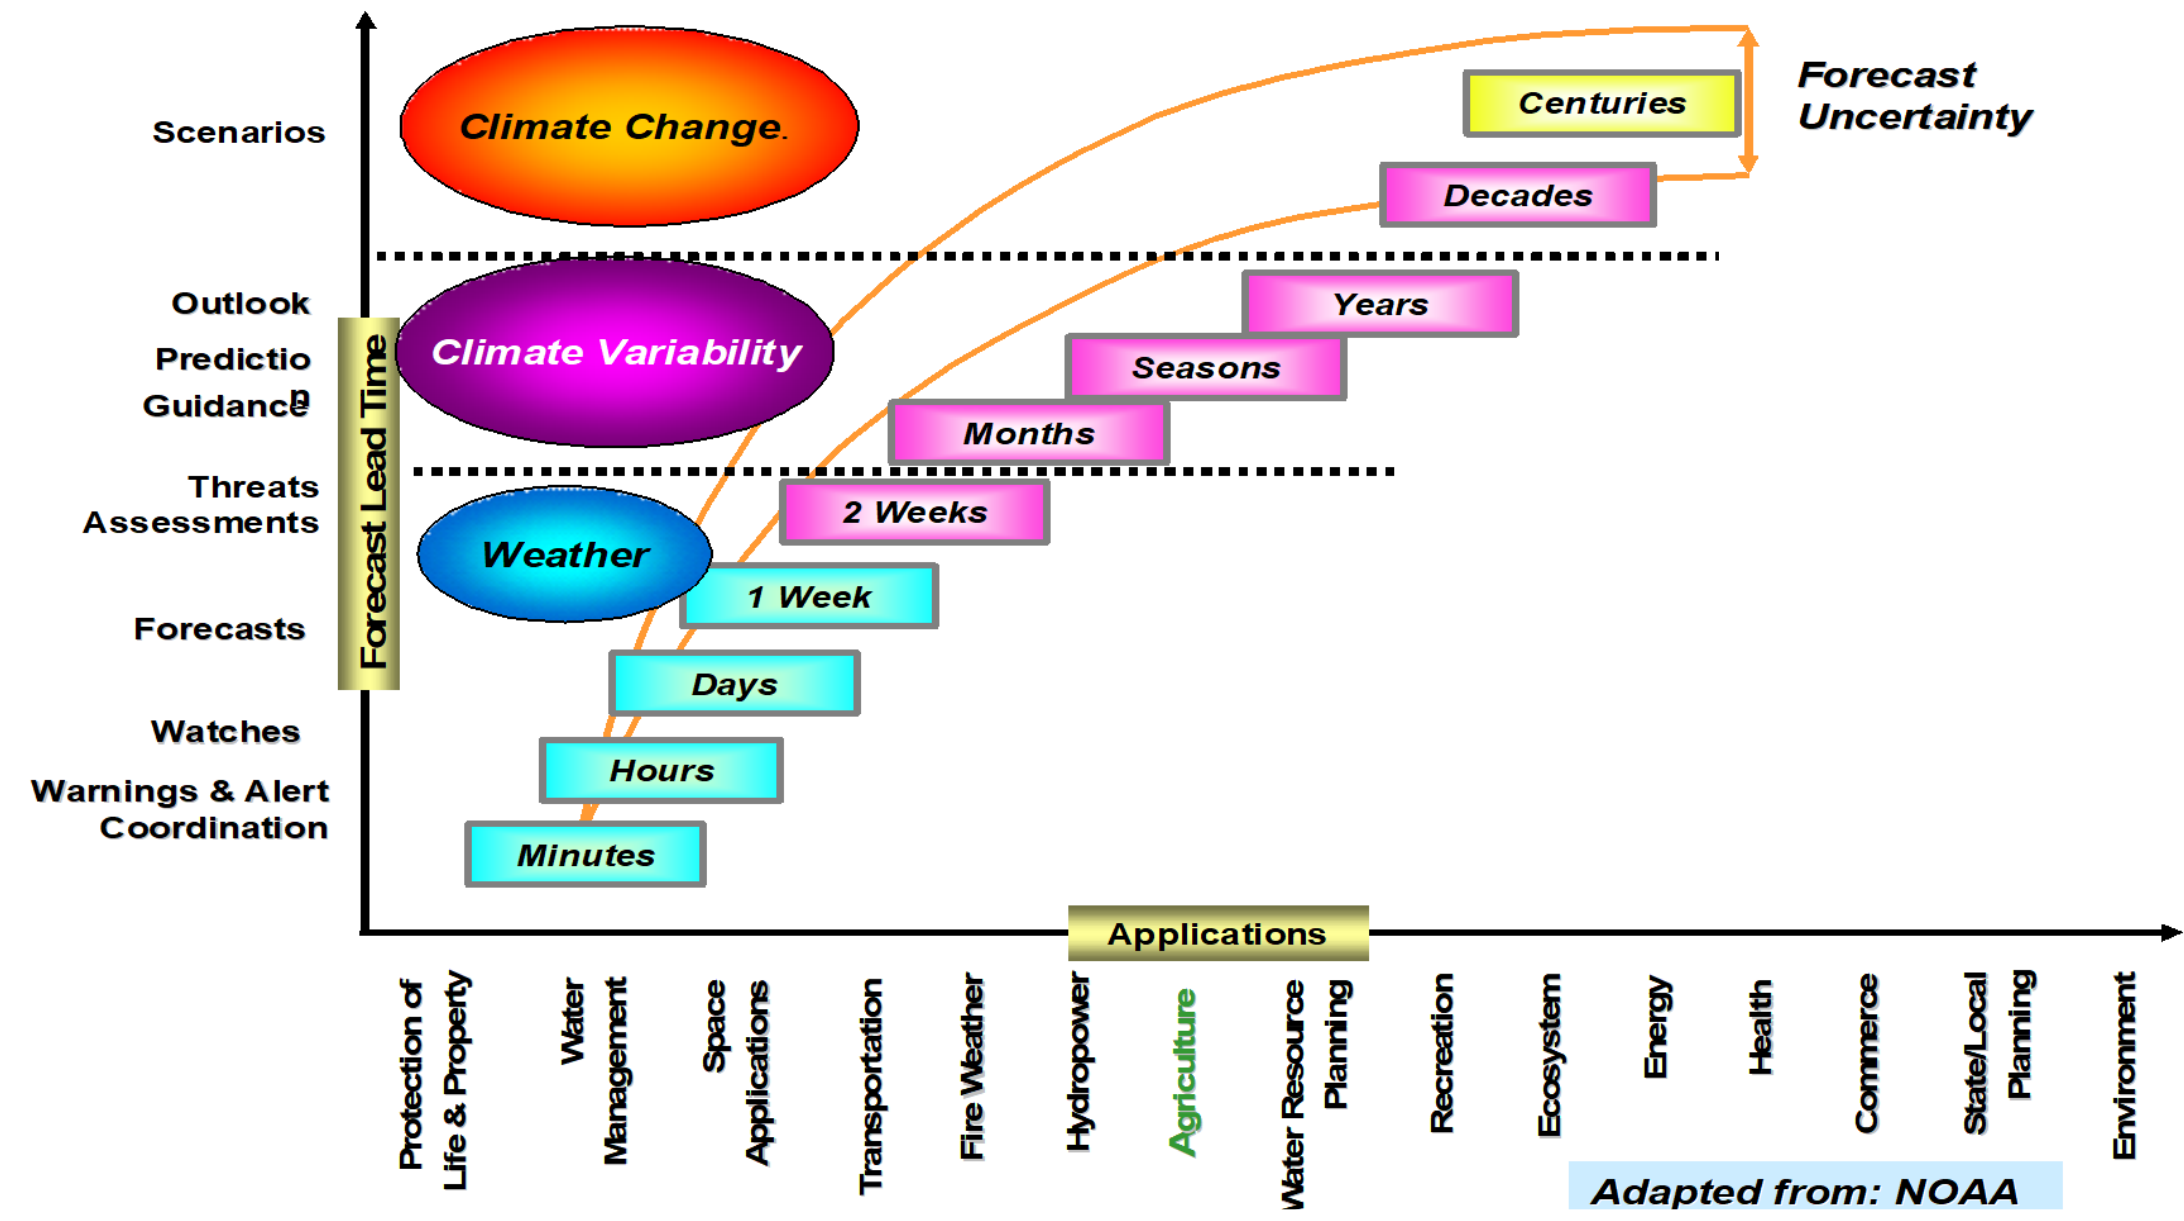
Scenarios

Outlook
Predictio n
Guidance

Threats Assessments

Forecasts

Watches

Warnings & Alert Coordination

Forecast Lead Time

Climate Change

Climate Variability

Weather

Forecast Uncertainty

Centuries

Decades

Years

Seasons

Months

2 Weeks

1 Week

Days

Hours

Minutes

Applications

Protection of Life & Property

Water Management

Space Applications

Transportation

Fire Weather

Hydropower

Agriculture

Water Resource Planning

Recreation

Ecosystem

Energy

Health

Commerce

State/Local Planning

Environment

Adapted from: NOAA